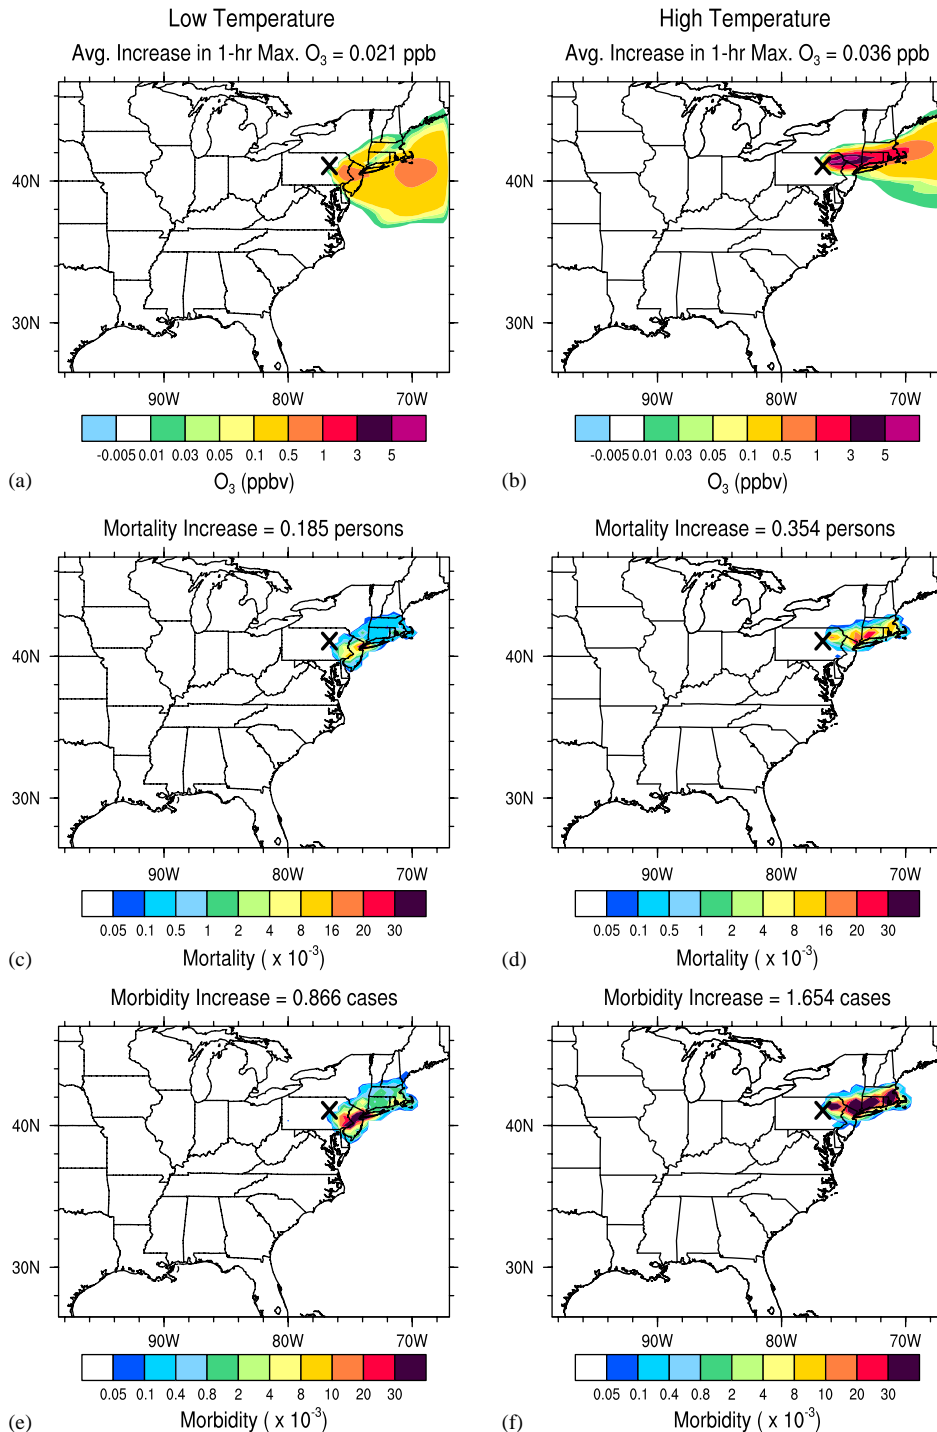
Low Temperature

Avg. Increase in 1-hr Max. $O_3$ = 0.021 ppb

40N
30N
90W 80W 70W

-0.005 0.01 0.03 0.05 0.1 0.5 1 3 5

(a) $O_3$ (ppbv)

High Temperature

Avg. Increase in 1-hr Max. $O_3$ = 0.036 ppb

40N
30N
90W 80W 70W

-0.005 0.01 0.03 0.05 0.1 0.5 1 3 5

(b) $O_3$ (ppbv)

Mortality Increase = 0.185 persons

40N
30N
90W 80W 70W

0.05 0.1 0.5 1 2 4 8 16 20 30

(c) Mortality ( x $10^{-3}$)

Mortality Increase = 0.354 persons

40N
30N
90W 80W 70W

0.05 0.1 0.5 1 2 4 8 16 20 30

(d) Mortality ( x $10^{-3}$)

Morbidity Increase = 0.866 cases

40N
30N
90W 80W 70W

0.05 0.1 0.4 0.8 2 4 8 10 20 30

(e) Morbidity ( x $10^{-3}$)

Morbidity Increase = 1.654 cases

40N
30N
90W 80W 70W

0.05 0.1 0.4 0.8 2 4 8 10 20 30

(f) Morbidity ( x $10^{-3}$)